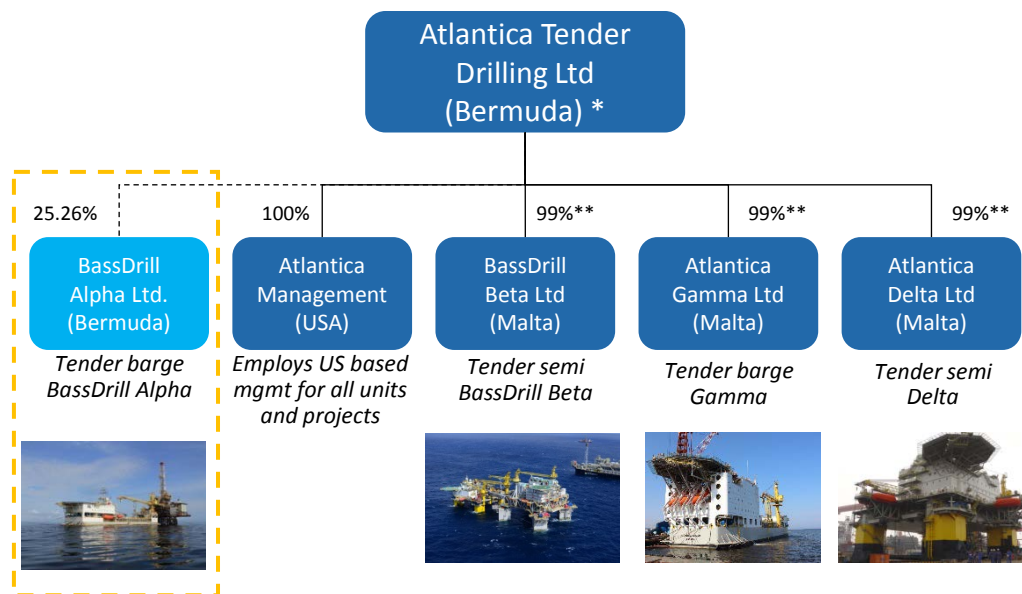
Atlantica Tender Drilling Ltd (Bermuda) *

25.26%

BassDrill Alpha Ltd. (Bermuda)

*Tender barge BassDrill Alpha*

100%

Atlantica Management (USA)

*Employs US based mgmt for all units and projects*

99%**

BassDrill Beta Ltd (Malta)

*Tender semi BassDrill Beta*

99%**

Atlantica Gamma Ltd (Malta)

*Tender barge Gamma*

99%**

Atlantica Delta Ltd (Malta)

*Tender semi Delta*